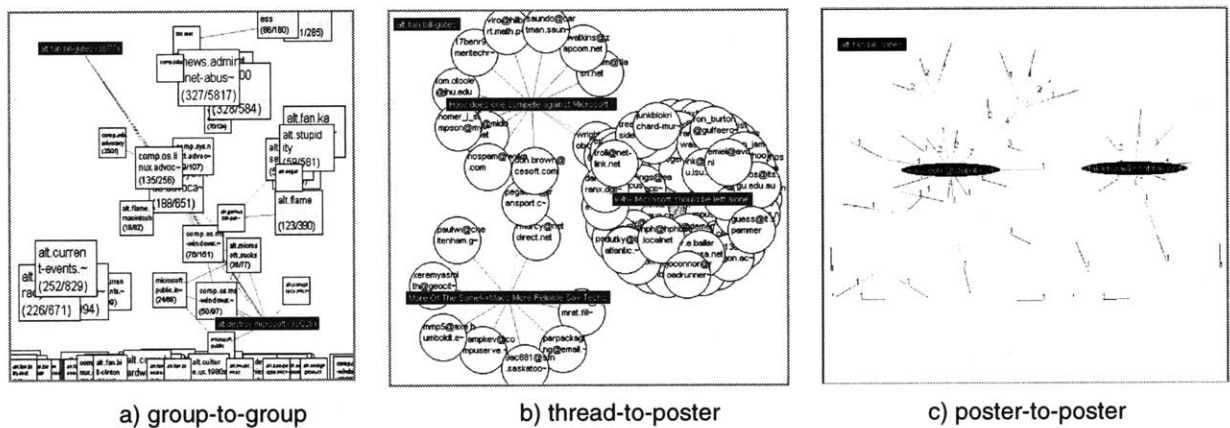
alt.fan.bill-gates (38/77)

ess (86/180)

1/285)

news.admin.net-abus~ (327/5817)

(328/584)

alt.fan.ka

alt.stupidity (59/581)

comp.os.linux.advoc~ (135/256)

(188/651)

alt.flame (123/390)

alt.flame macintosh (18/82)

comp.os.ms-windows.~ (75/161)

alt.microsoft.sucks (36/77)

alt.current-events.~ (252/829)

(226/671)

alt.destroy.microsoft (93/284)

microsoft.public.in~ (24/66)

comp.os.ms-windows.~ (50/97)

alt.fan.bill-gates

viro@hit rt.math.p

saundo@car tman.saun~

watkins@z apcom.net

meritechn

tom.otoole @jhu.edu

How does one compete against Microsoft

homer_j_s mpson@m

hospam@ .com

cesoft.com

ansport.c~

Why Microsoft should be left alone

kroll@net-link.net

u.isu

guess@t pemmer

pauiwi@cse ttenham.g~

marcy@net direct.net

xeremyasmi th@geocit~

More Of The Same - Mac: More Reliable Sex Techs

mmp5@aixe umboldt.e~

ampkev@co mpuserve

mret.fill~

parpackage ng@email

.sasktoo~

oedrunner

alt.fan.bill-gates

a) group-to-group

b) thread-to-poster

c) poster-to-poster